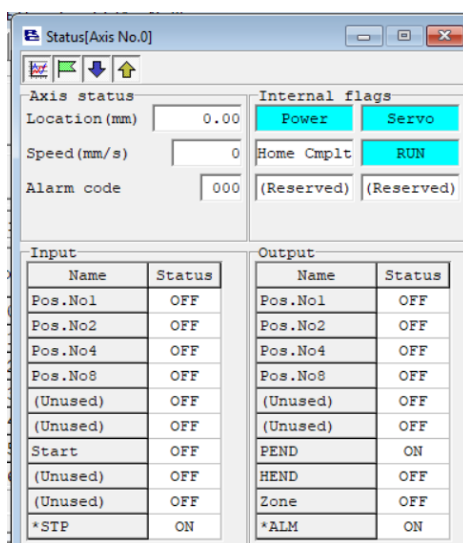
Status[Axis No.0]

Axis status

Location(mm) 0.00

Speed(mm/s) 0

Alarm code 000

Internal flags

Power | Servo

Home Cmplt | RUN

(Reserved) | (Reserved)

Input

| Name | Status |
|---|---|
| Pos.No1 | OFF |
| Pos.No2 | OFF |
| Pos.No4 | OFF |
| Pos.No8 | OFF |
| (Unused) | OFF |
| (Unused) | OFF |
| Start | OFF |
| (Unused) | OFF |
| (Unused) | OFF |
| *STP | ON |

Output

| Name | Status |
|---|---|
| Pos.No1 | OFF |
| Pos.No2 | OFF |
| Pos.No4 | OFF |
| Pos.No8 | OFF |
| (Unused) | OFF |
| (Unused) | OFF |
| PEND | ON |
| HEND | OFF |
| Zone | OFF |
| *ALM | ON |